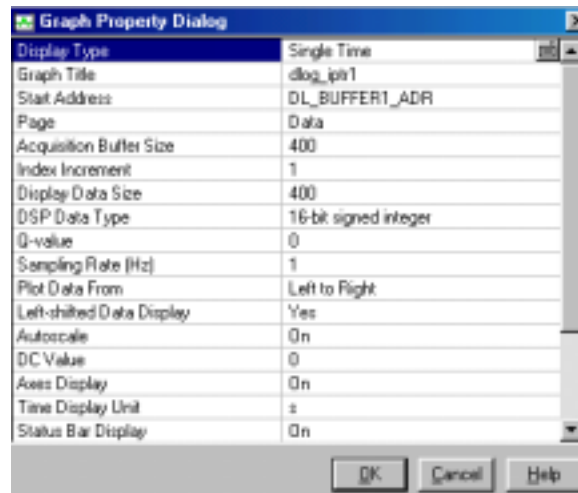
Graph Property Dialog

| | |
|---|---|
| Display Type | Single Time |
| Graph Title | dlog_iptr1 |
| Start Address | DL_BUFFER1_ADR |
| Page | Data |
| Acquisition Buffer Size | 400 |
| Index Increment | 1 |
| Display Data Size | 400 |
| DSP Data Type | 16-bit signed integer |
| Q-value | 0 |
| Sampling Rate (Hz) | 1 |
| Plot Data From | Left to Right |
| Left-shifted Data Display | Yes |
| Autoscale | On |
| DC Value | 0 |
| Axes Display | On |
| Time Display Unit | s |
| Status Bar Display | On |

OK Cancel Help